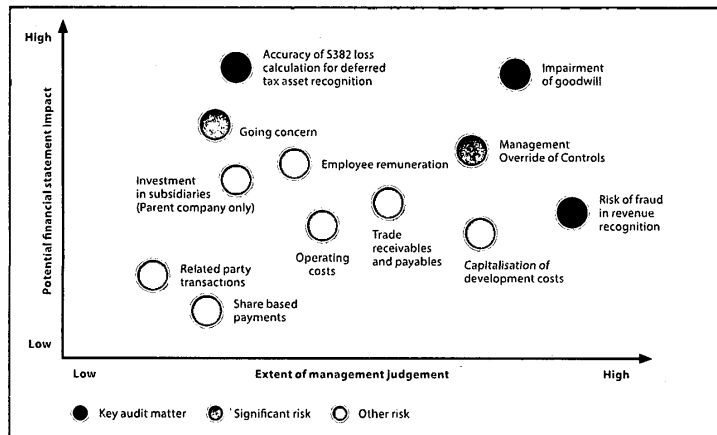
High

Potential financial statement impact

Low

Accuracy of S382 loss calculation for deferred tax asset recognition

Impairment of goodwill

Going concern

Management Override of Controls

Employee remuneration

Investment in subsidiaries (Parent company only)

Risk of fraud in revenue recognition

Trade receivables and payables

Operating costs

Capitalisation of development costs

Related party transactions

Share based payments

Low

Extent of management judgement

High

Key audit matter 'Significant risk Other risk